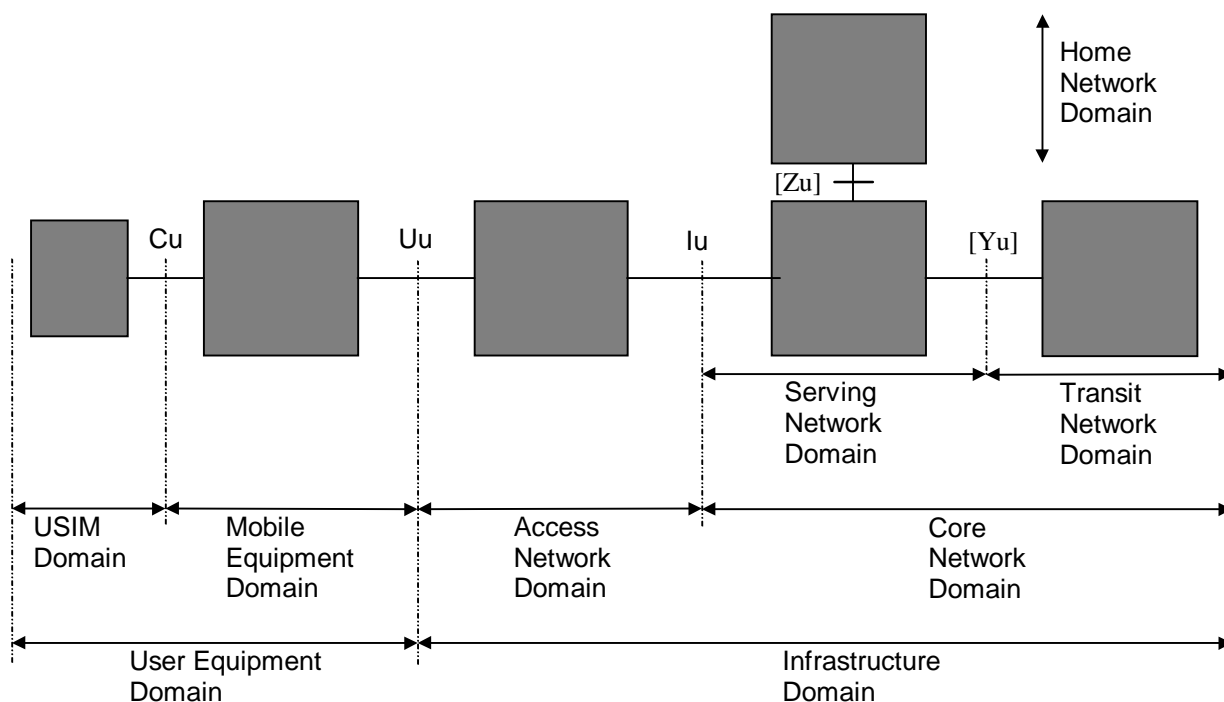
Home Network Domain

[Zu]

Cu

Uu

Iu

[Yu]

Serving Network Domain

Transit Network Domain

USIM Domain

Mobile Equipment Domain

Access Network Domain

Core Network Domain

User Equipment Domain

Infrastructure Domain